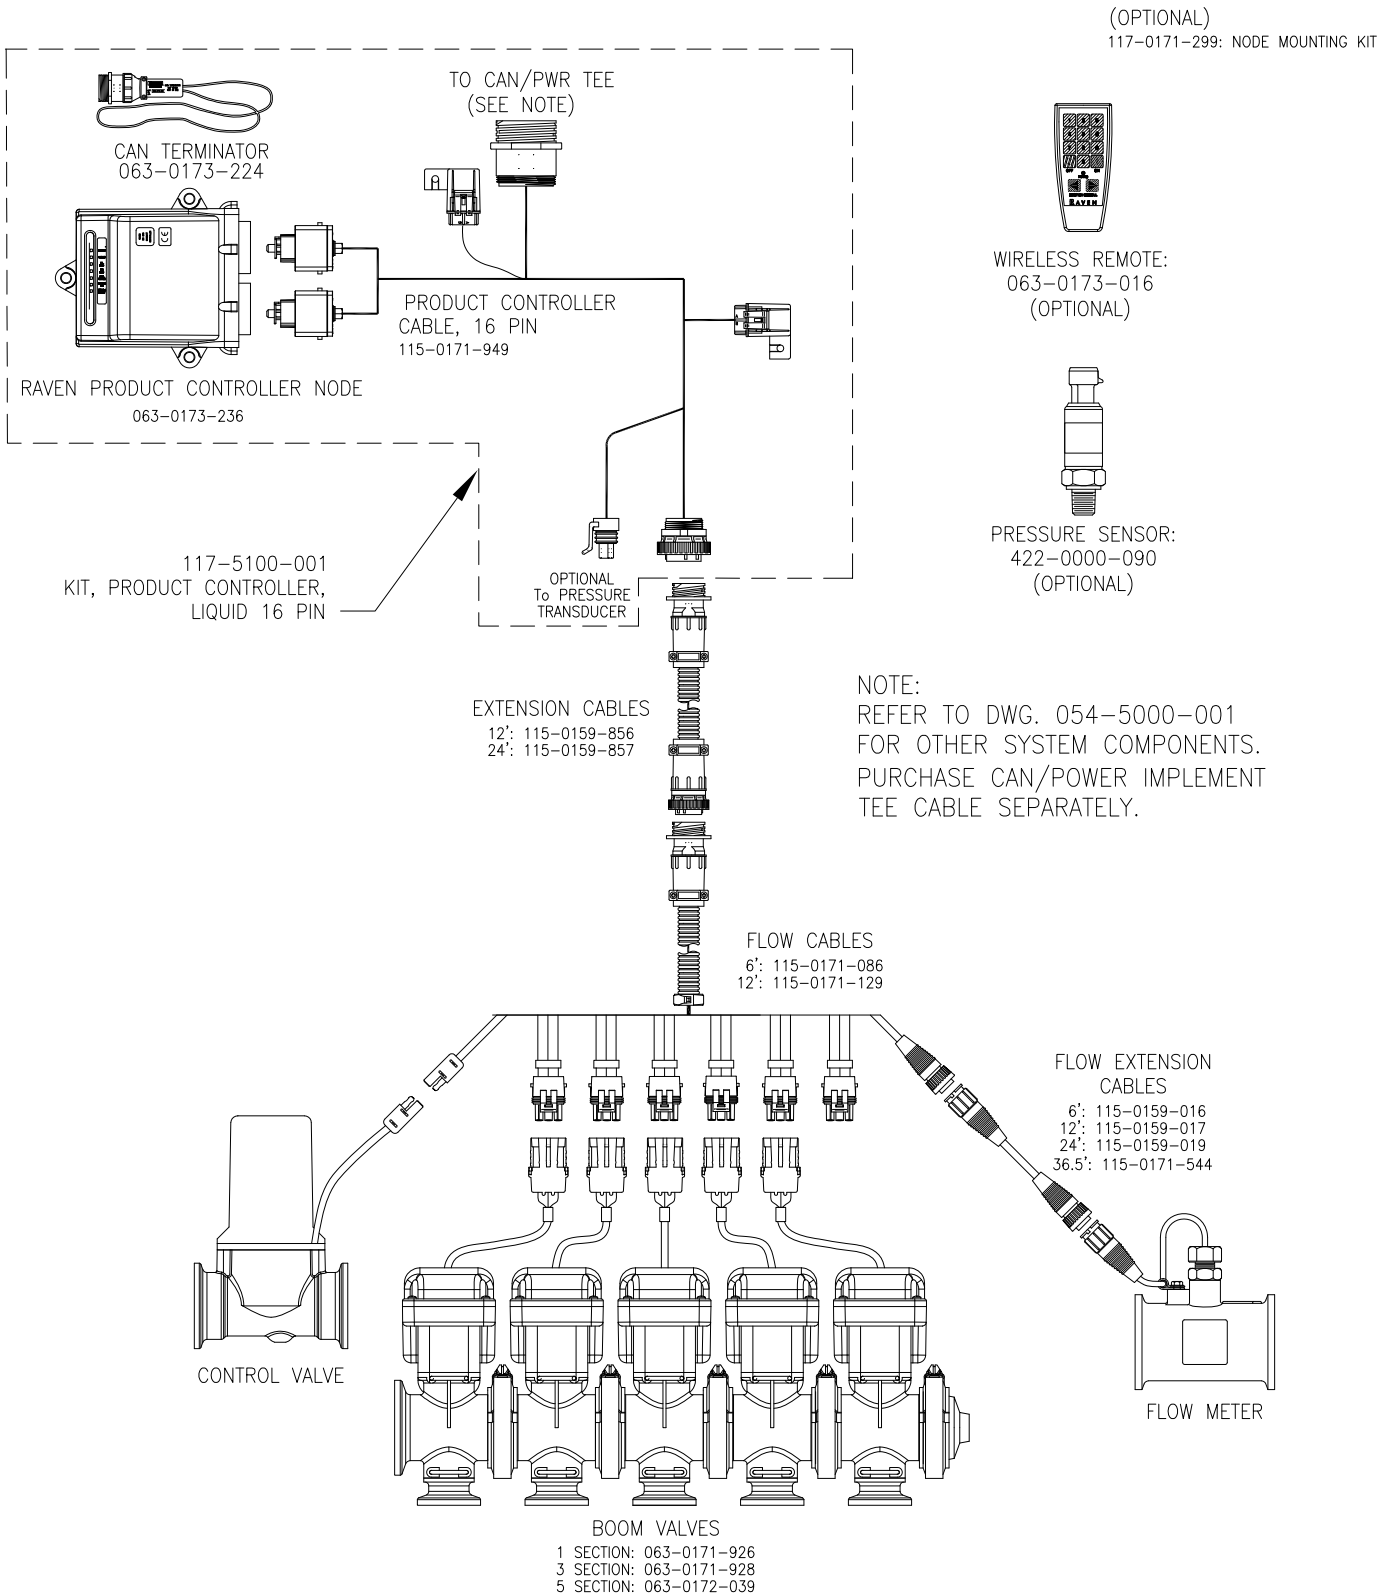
(OPTIONAL)
117-0171-299: NODE MOUNTING KIT

TO CAN/PWR TEE
(SEE NOTE)

CAN TERMINATOR
063-0173-224

PRODUCT CONTROLLER
CABLE, 16 PIN
115-0171-949

RAVEN PRODUCT CONTROLLER NODE
063-0173-236

WIRELESS REMOTE:
063-0173-016
(OPTIONAL)

RAVEN

PRESSURE SENSOR:
422-0000-090
(OPTIONAL)

117-5100-001
KIT, PRODUCT CONTROLLER,
LIQUID 16 PIN

OPTIONAL
To PRESSURE
TRANSDUCER

NOTE:
REFER TO DWG. 054-5000-001 FOR OTHER SYSTEM COMPONENTS.
PURCHASE CAN/POWER IMPLEMENT TEE CABLE SEPARATELY.

EXTENSION CABLES
12': 115-0159-856
24': 115-0159-857

FLOW CABLES
6': 115-0171-086
12': 115-0171-129

FLOW EXTENSION
CABLES
6': 115-0159-016
12': 115-0159-017
24': 115-0159-019
36.5': 115-0171-544

CONTROL VALVE

FLOW METER

BOOM VALVES
1 SECTION: 063-0171-926
3 SECTION: 063-0171-928
5 SECTION: 063-0172-039